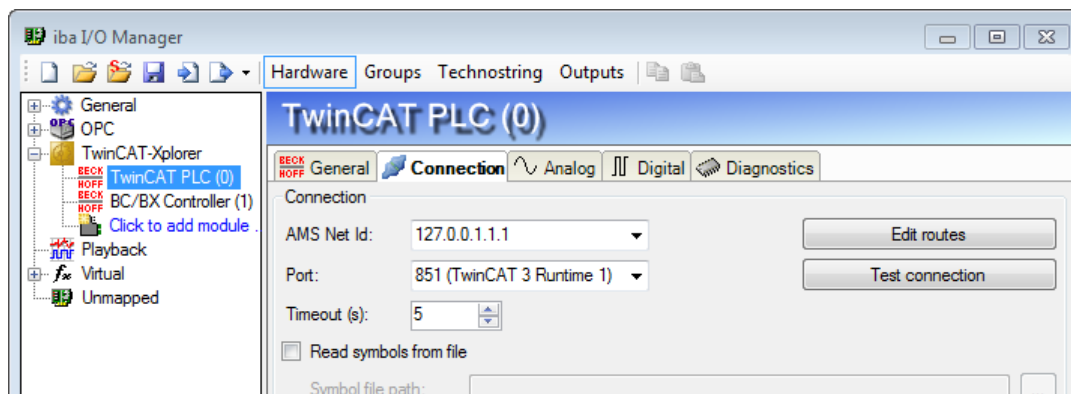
iba I/O Manager

Hardware Groups Technostring Outputs

General
OPC
TwinCAT-Xplorer
TwinCAT PLC (0)
BC/BX Controller (1)
Click to add module .
Playback
Virtual
Unmapped

TwinCAT PLC (0)

General Connection Analog Digital Diagnostics

Connection

AMS Net Id: 127.0.0.1.1.1

Edit routes

Port: 851 (TwinCAT 3 Runtime 1)

Test connection

Timeout (s): 5

Read symbols from file

Symbol file path: